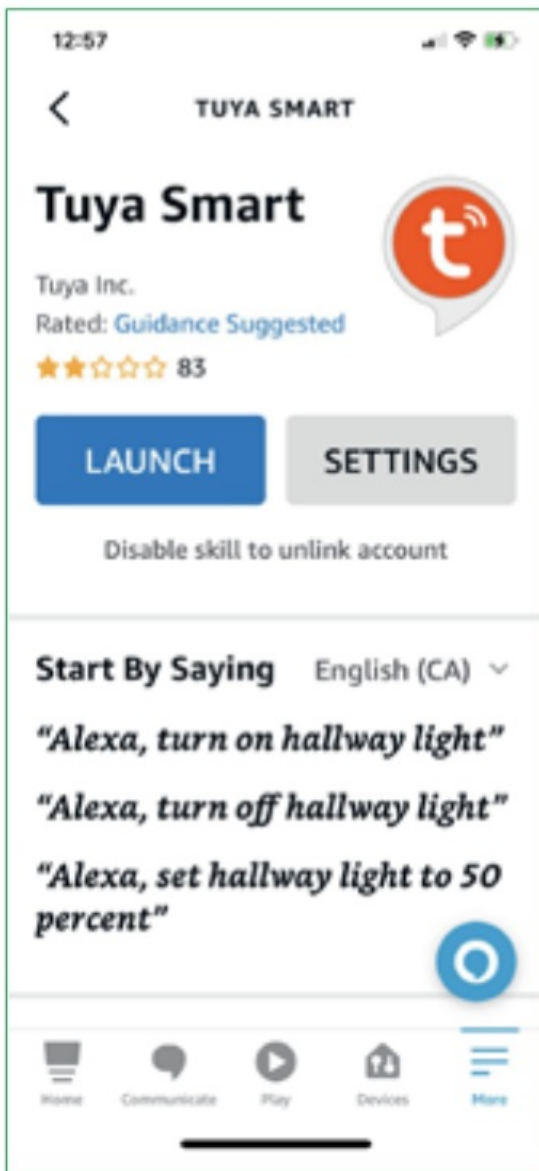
12:57

TUYA SMART

Tuya Smart

Tuya Inc.
Rated: Guidance Suggested
83

LAUNCH
SETTINGS

Disable skill to unlink account

Start By Saying
English (CA)

"Alexa, turn on hallway light"

"Alexa, turn off hallway light"

"Alexa, set hallway light to 50 percent"

Home
Communicate
Play
Devices
More